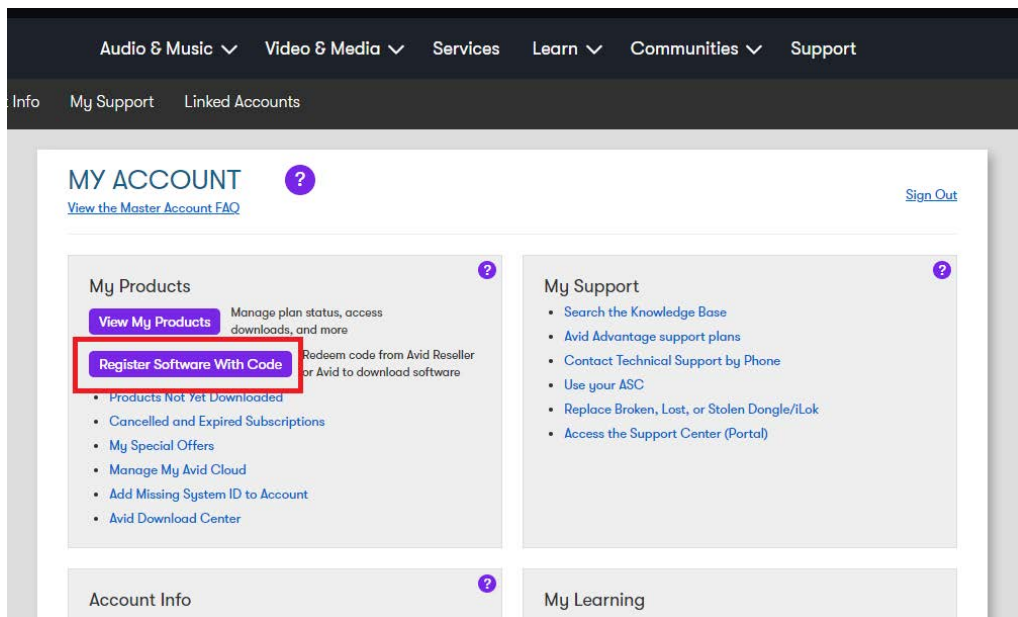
Audio & Music Video & Media Services Learn Communities Support

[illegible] Info My Support Linked Accounts

MY ACCOUNT ?
View the Master Account FAQ

Sign Out

My Products ?
View My Products Manage plan status, access downloads, and more
Register Software With Code Redeem code from Avid Reseller or Avid to download software
• Products Not Yet Downloaded
• Cancelled and Expired Subscriptions
• My Special Offers
• Manage My Avid Cloud
• Add Missing System ID to Account
• Avid Download Center

My Support ?
• Search the Knowledge Base
• Avid Advantage support plans
• Contact Technical Support by Phone
• Use your ASC
• Replace Broken, Lost, or Stolen Dongle/iLok
• Access the Support Center (Portal)

Account Info ?

My Learning